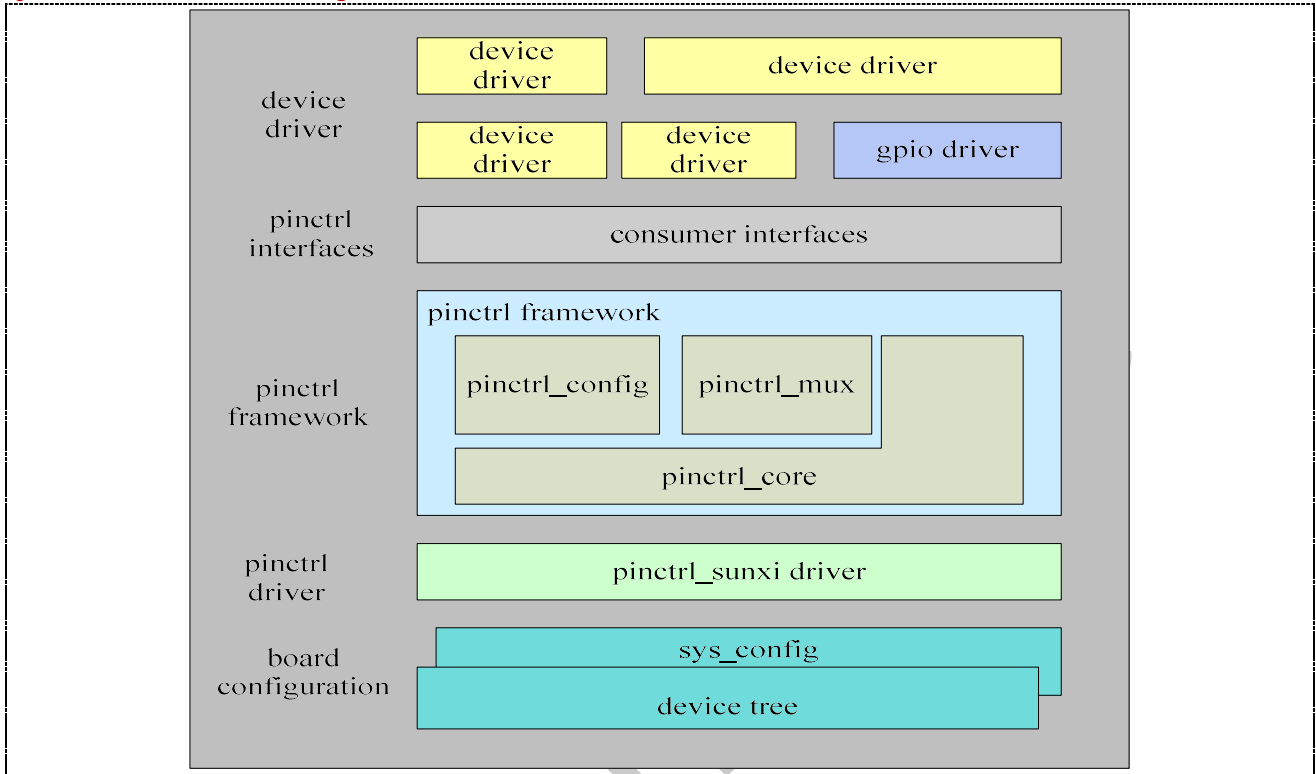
device driver

device driver

device driver

device driver

device driver

gpio driver

pinctrl interfaces

consumer interfaces

pinctrl framework

pinctrl framework

pinctrl_config

pinctrl_mux

pinctrl_core

pinctrl driver

pinctrl_sunxi driver

board configuration

sys_config

device tree